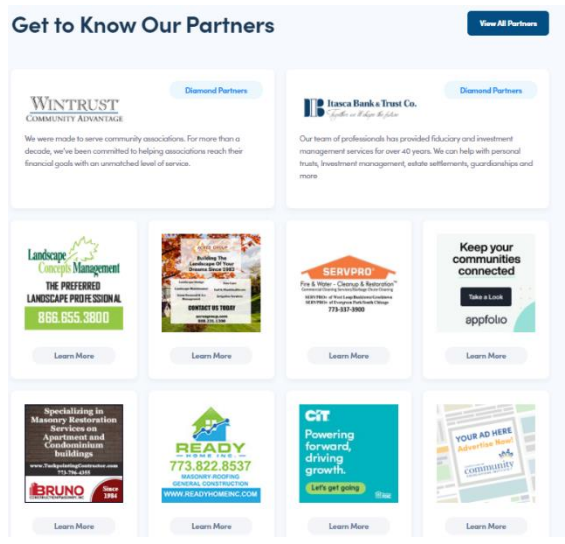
Get to Know Our Partners

View All Partners

Diamond Partners

WINTRUST
COMMUNITY ADVANTAGE

We were made to serve community associations. For more than a decade, we've been committed to helping associations reach their financial goals with an unmatched level of service.

Diamond Partners

Itasca Bank & Trust Co.

Our team of professionals has provided fiduciary and investment management services for over 40 years. We can help with personal trusts, investment management, estate settlements, guardianships and more

Landscape Concepts Management
THE PREFERRED LANDSCAPE PROFESSIONAL
866.655.3800

Learn More

Building The Landscape Of Your Dreams Since 1983
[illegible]
CONTACT US TODAY

Learn More

SERVPRO
Fire & Water - Cleanup & Restoration
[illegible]
773-337-3900

Learn More

Keep your communities connected
Take a Look
appfolio

Learn More

Specializing in Masonry Restoration Services on Apartment and Condominium buildings
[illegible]
BRUNO
Since 1984

Learn More

READY HOME INC.
773.822.8537
MASONRY ROOFING GENERAL CONSTRUCTION
WWW.READYHOMEINC.COM

Learn More

CIT
Powering forward, driving growth.
Let's get going

Learn More

YOUR AD HERE
Advertise Now!
community

Learn More